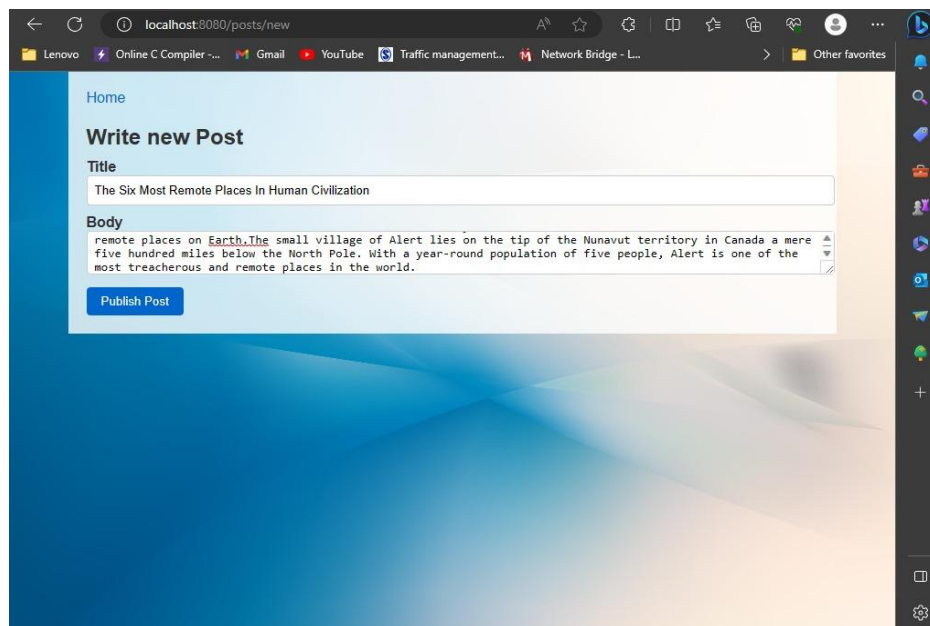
localhost:8080/posts/new

Lenovo Online C Compiler -... Gmail YouTube Traffic management... Network Bridge - L... Other favorites

Home

Write new Post

Title

The Six Most Remote Places In Human Civilization

Body

remote places on Earth.The small village of Alert lies on the tip of the Nunavut territory in Canada a mere five hundred miles below the North Pole. With a year-round population of five people, Alert is one of the most treacherous and remote places in the world.

Publish Post